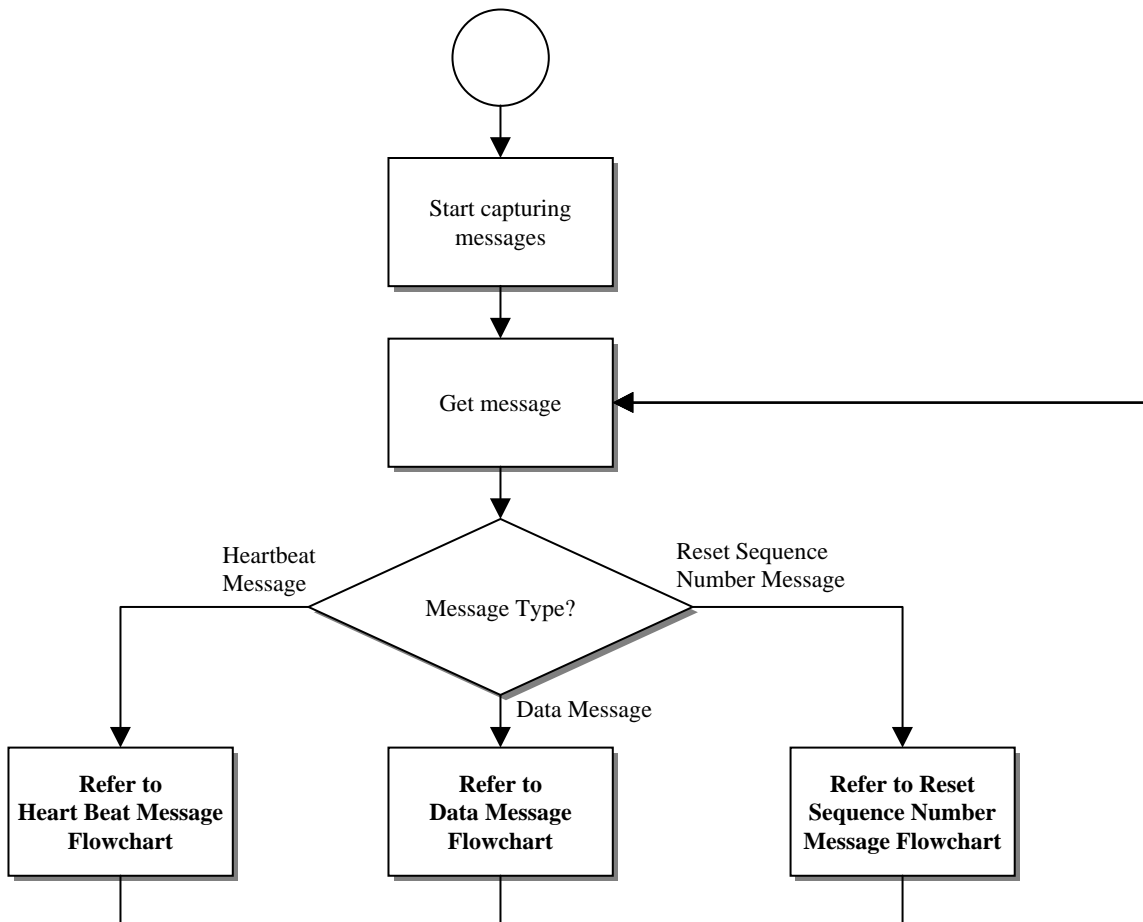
Start capturing messages

Get message

Heartbeat Message

Message Type?

Reset Sequence Number Message

Data Message

**Refer to Heart Beat Message Flowchart**

**Refer to Data Message Flowchart**

**Refer to Reset Sequence Number Message Flowchart**